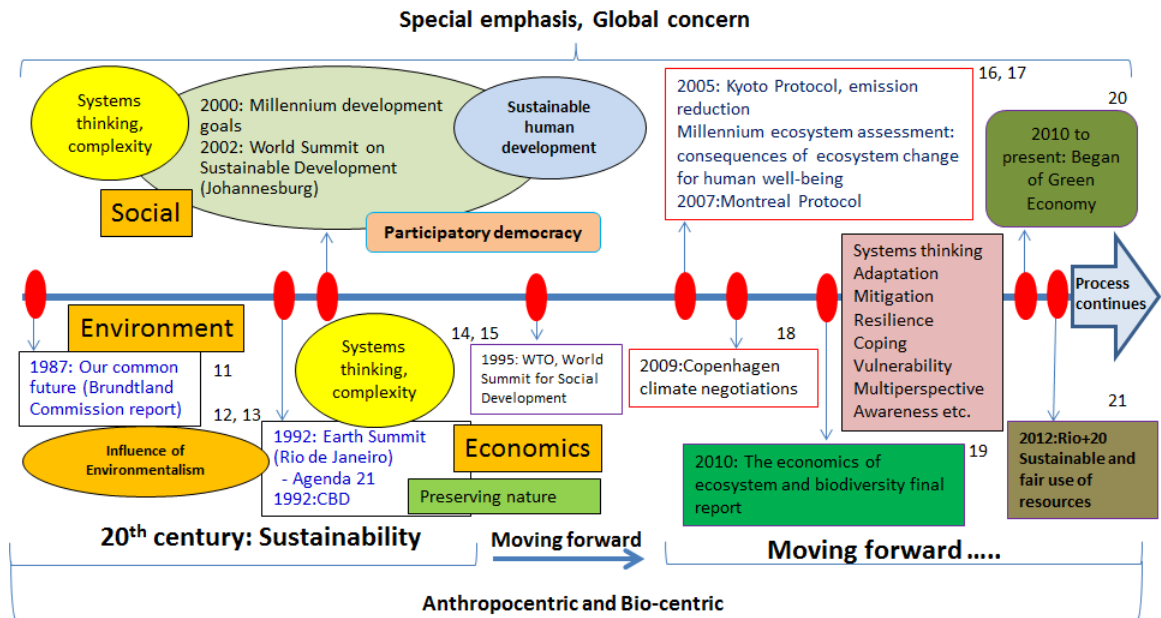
Special emphasis, Global concern

Systems thinking, complexity

2000: Millennium development goals
2002: World Summit on Sustainable Development (Johannesburg)

Sustainable human development

Social

Participatory democracy

16, 17

2005: Kyoto Protocol, emission reduction
Millennium ecosystem assessment: consequences of ecosystem change for human well-being
2007:Montreal Protocol

20

2010 to present: Began of Green Economy

Systems thinking
Adaptation
Mitigation
Resilience
Coping
Vulnerability
Multiperspective
Awareness etc.

Process continues

Environment

1987: Our common future (Brundtland Commission report)

11

12, 13

Influence of Environmentalism

Systems thinking, complexity

14, 15

1995: WTO, World Summit for Social Development

1992: Earth Summit (Rio de Janeiro)
- Agenda 21
1992:CBD

Economics

Preserving nature

18

2009:Copenhagen climate negotiations

19

2010: The economics of ecosystem and biodiversity final report

21

2012:Rio+20 Sustainable and fair use of resources

20th century: Sustainability

Moving forward

Moving forward…..

Anthropocentric and Bio-centric